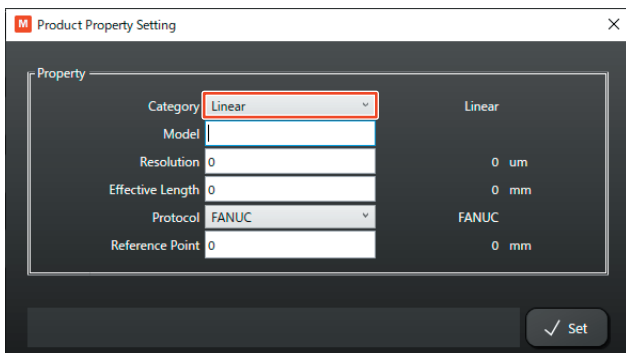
M Product Property Setting

Property

| | | |
|---|---|---|
| Category | Linear | Linear |
| Model | | |
| Resolution | 0 | 0 um |
| Effective Length | 0 | 0 mm |
| Protocol | FANUC | FANUC |
| Reference Point | 0 | 0 mm |

Set